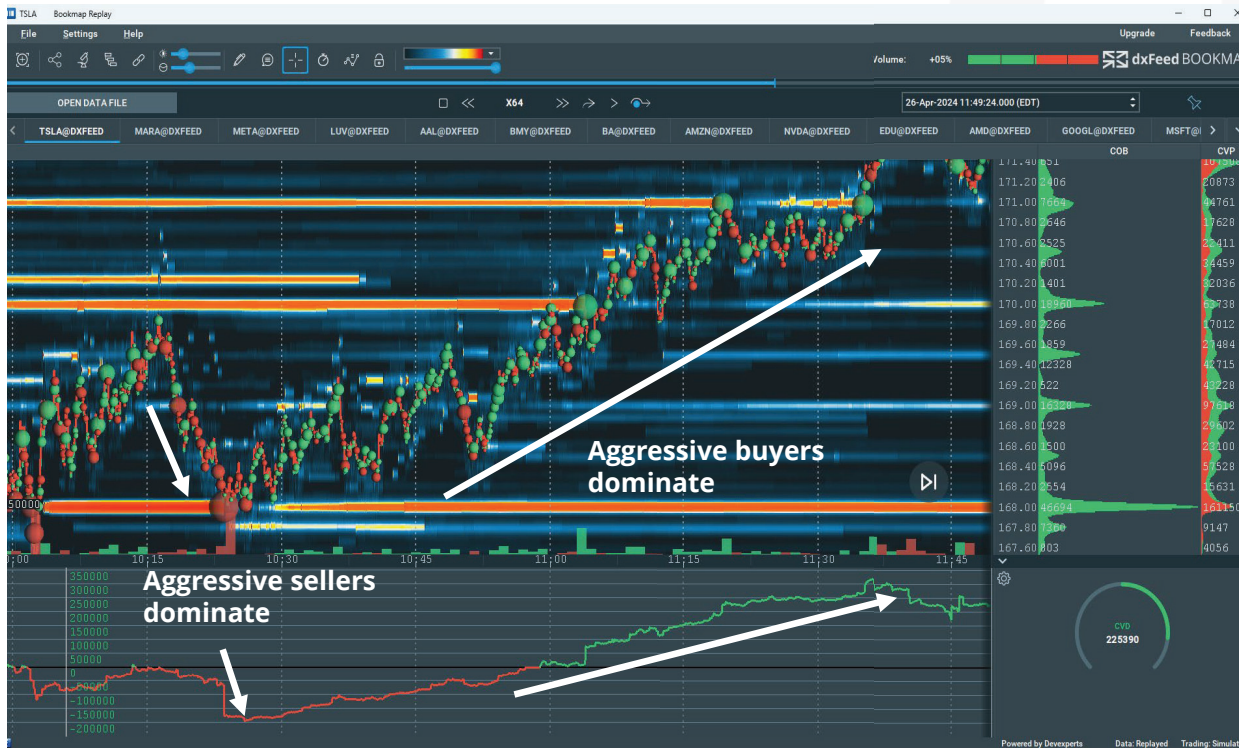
TSLA Bookmap Replay

File Settings Help

Upgrade Feedback

Volume: +05%

dxFeed BOOKMA

OPEN DATA FILE

X64

26-Apr-2024 11:49:24.000 (EDT)

TSLA@DXFEED MARA@DXFEED META@DXFEED LUV@DXFEED AAL@DXFEED BMY@DXFEED BA@DXFEED AMZN@DXFEED NVDA@DXFEED EDU@DXFEED AMD@DXFEED GOOGL@DXFEED MSFT@I

COB CVP

| | | |
|---|---|---|
| 171.40 | 651 | 107502 |
| 171.20 | 2406 | 20873 |
| 171.00 | 7664 | 44761 |
| 170.80 | 3646 | 17628 |
| 170.60 | 2525 | 22411 |
| 170.40 | 6001 | 34459 |
| 170.20 | 1401 | 32036 |
| 170.00 | 18950 | 63738 |
| 169.80 | 2266 | 17012 |
| 169.60 | 1859 | 27484 |
| 169.40 | 12328 | 42715 |
| 169.20 | 522 | 43228 |
| 169.00 | 16328 | 97618 |
| 168.80 | 1928 | 29602 |
| 168.60 | 1500 | 23100 |
| 168.40 | 5096 | 57528 |
| 168.20 | 2554 | 15631 |
| 168.00 | 46694 | 161150 |
| 167.80 | 7360 | 9147 |
| 167.60 | 803 | 4056 |

50000

Aggressive buyers dominate

Aggressive sellers dominate

10:00 10:15 10:30 10:45 11:00 11:15 11:30 11:45

350000
300000
250000
200000
150000
100000
50000
0
-50000
-100000
-150000
-200000

CVD
225390

Powered by Devexperts Data: Replayed Trading: Simulat